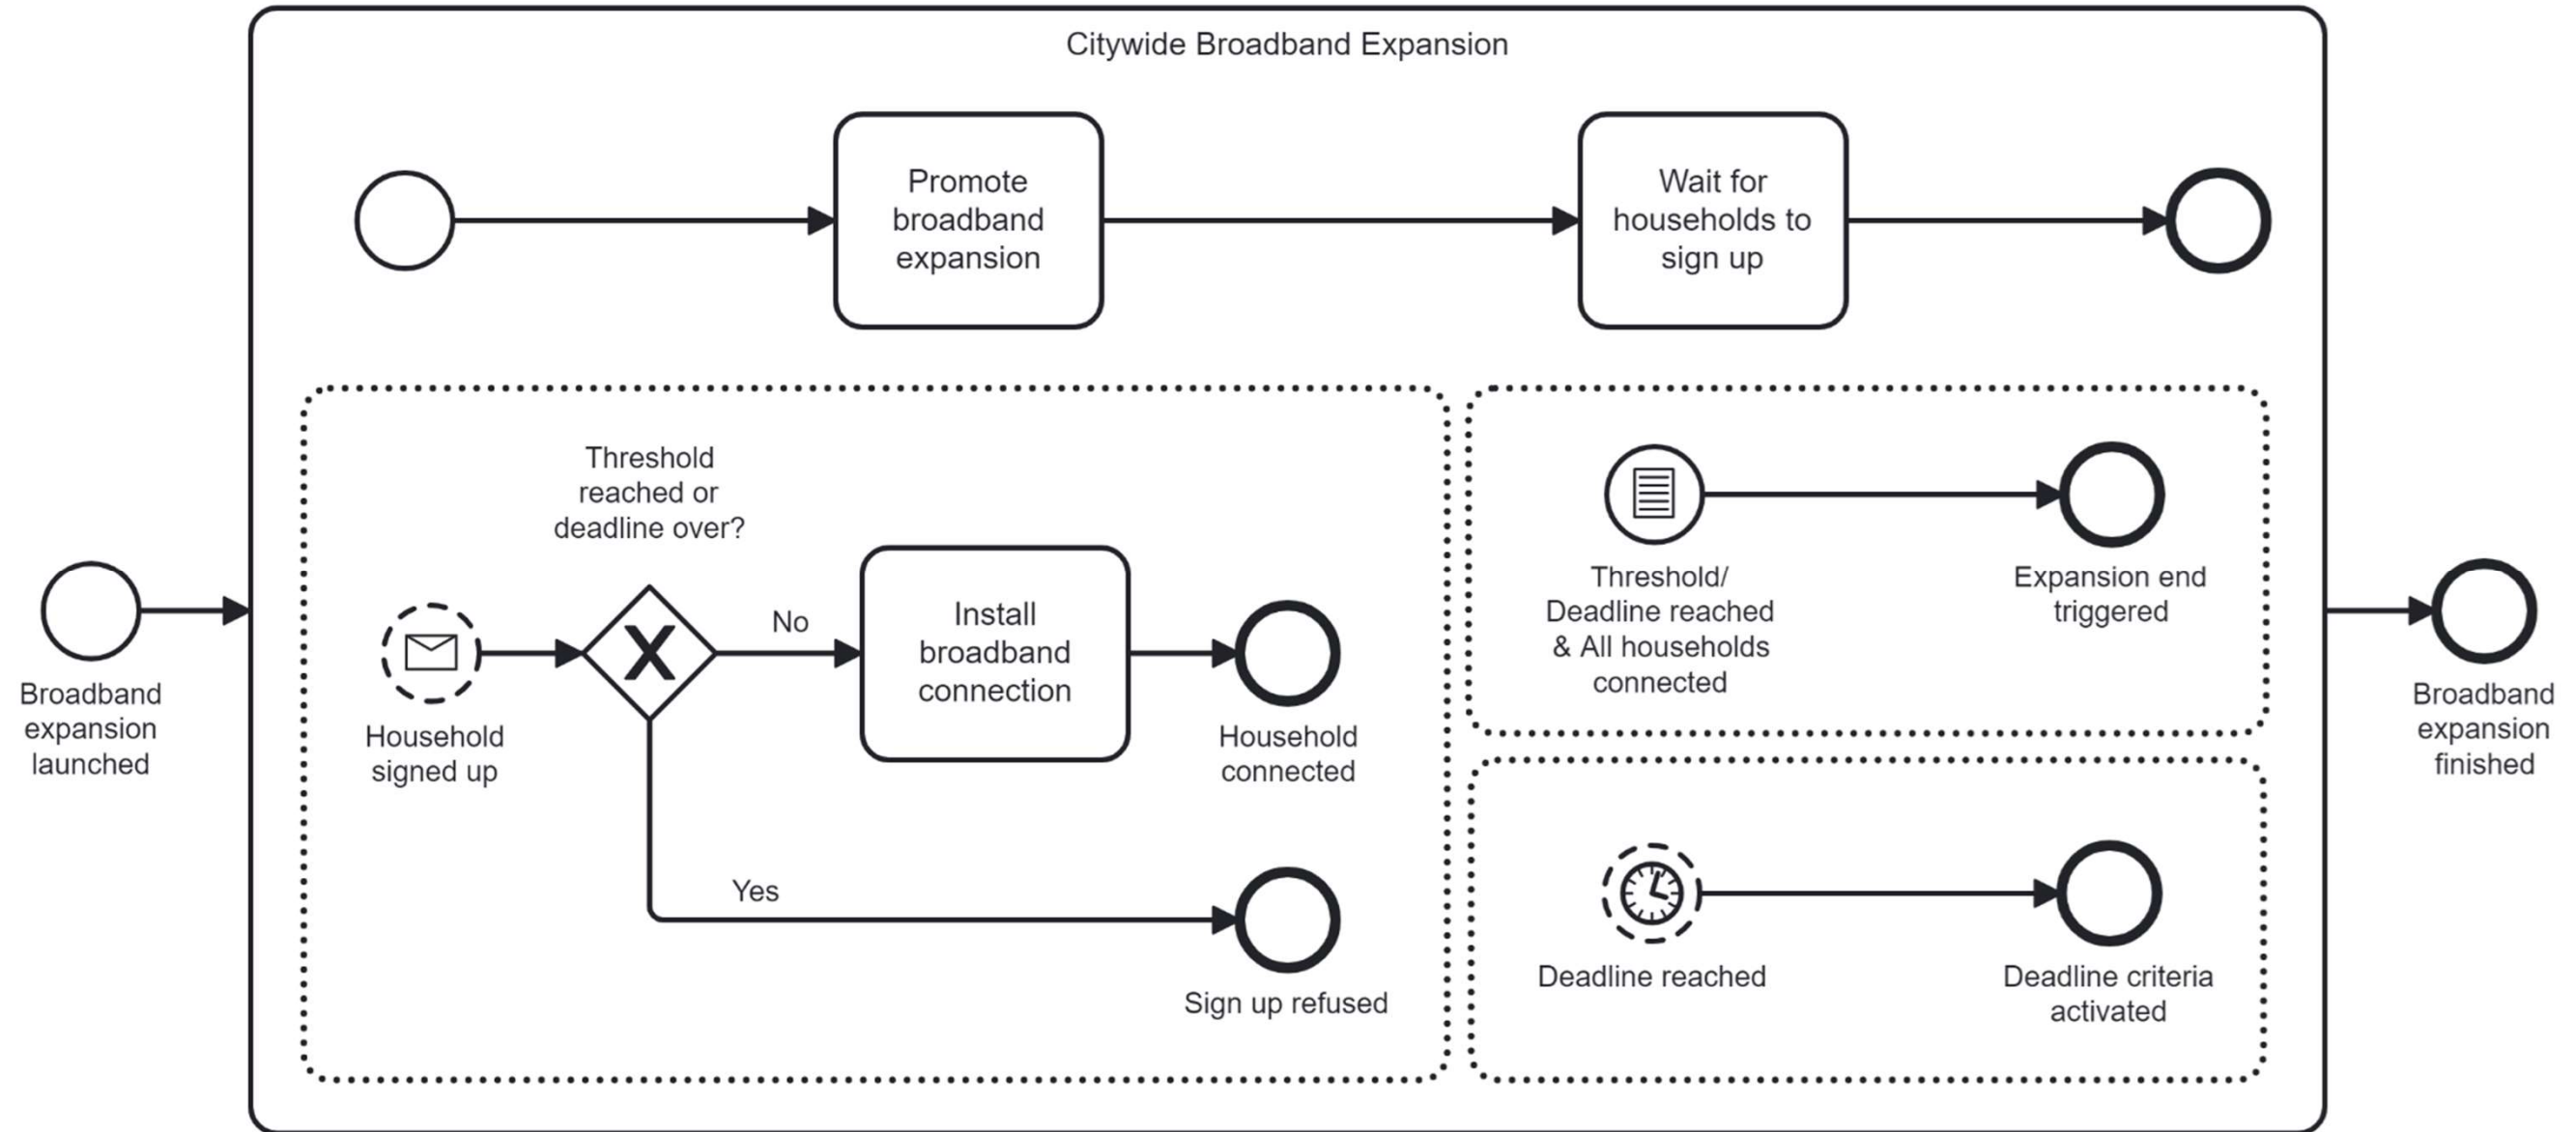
Citywide Broadband Expansion

Promote broadband expansion

Wait for households to sign up

Broadband expansion launched

Threshold reached or deadline over?

Household signed up

No

Install broadband connection

Household connected

Yes

Sign up refused

Threshold/ Deadline reached & All households connected

Expansion end triggered

Deadline reached

Deadline criteria activated

Broadband expansion finished